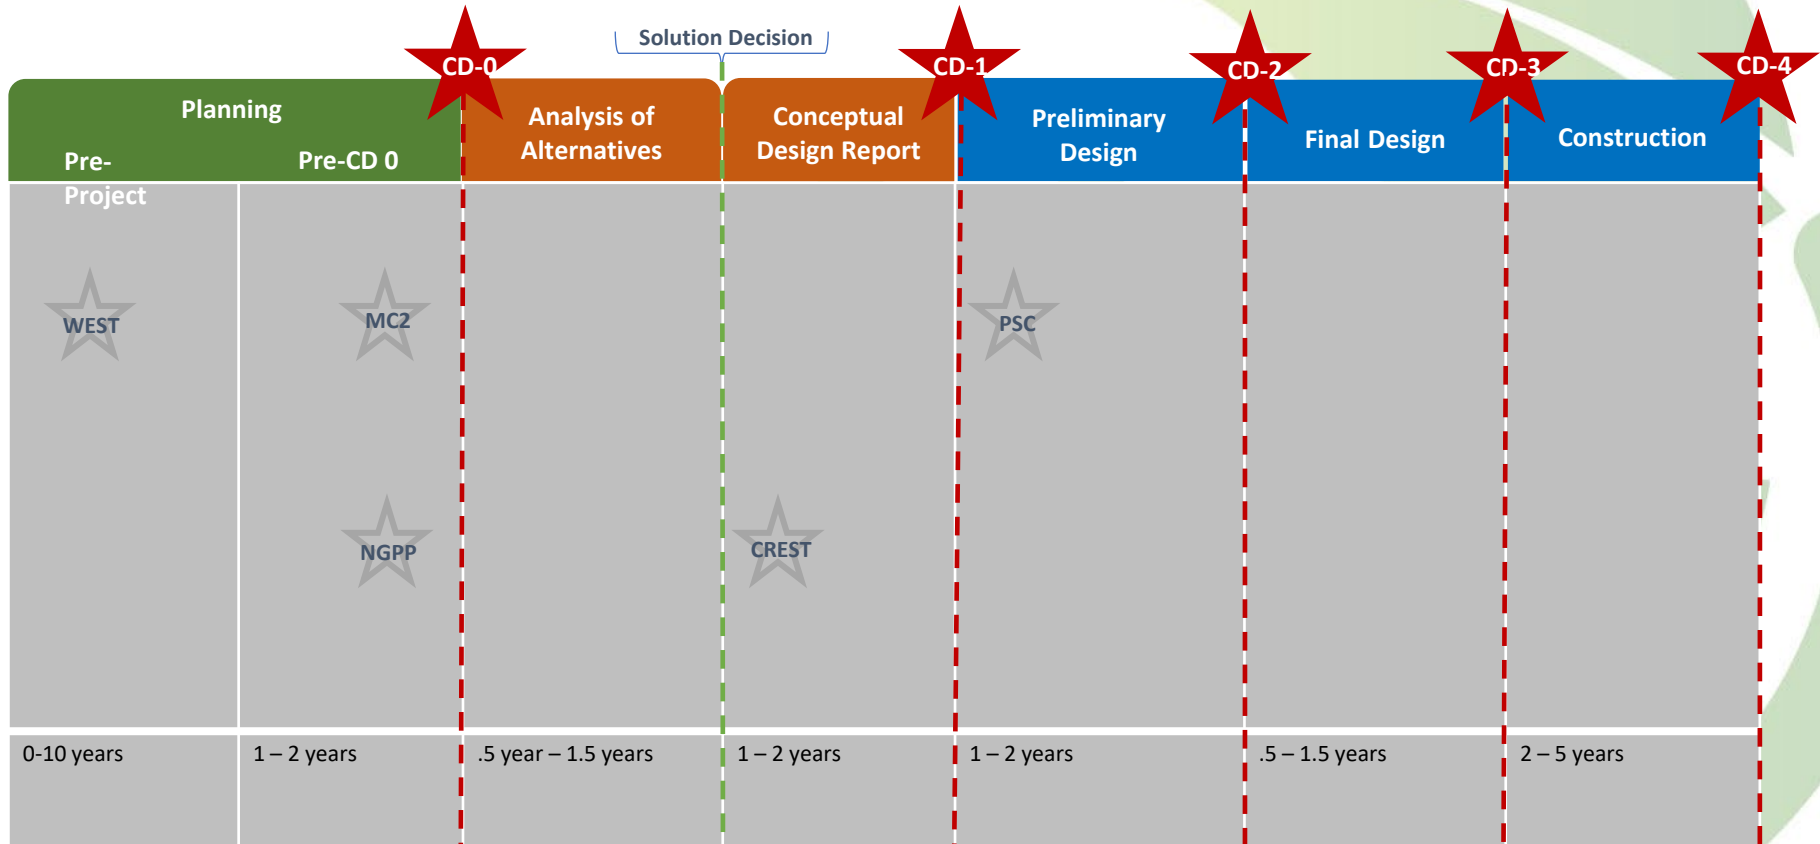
Solution Decision

CD-0

CD-1

CD-2

CD-3

CD-4

| Planning | | Analysis of Alternatives | Conceptual Design Report | Preliminary Design | Final Design | Construction |
|---|---|---|---|---|---|---|
| Pre-Project | Pre-CD 0 | | | | | |
| WEST | MC2 NGPP | | CREST | PSC | | |
| 0-10 years | 1 – 2 years | .5 year – 1.5 years | 1 – 2 years | 1 – 2 years | .5 – 1.5 years | 2 – 5 years |